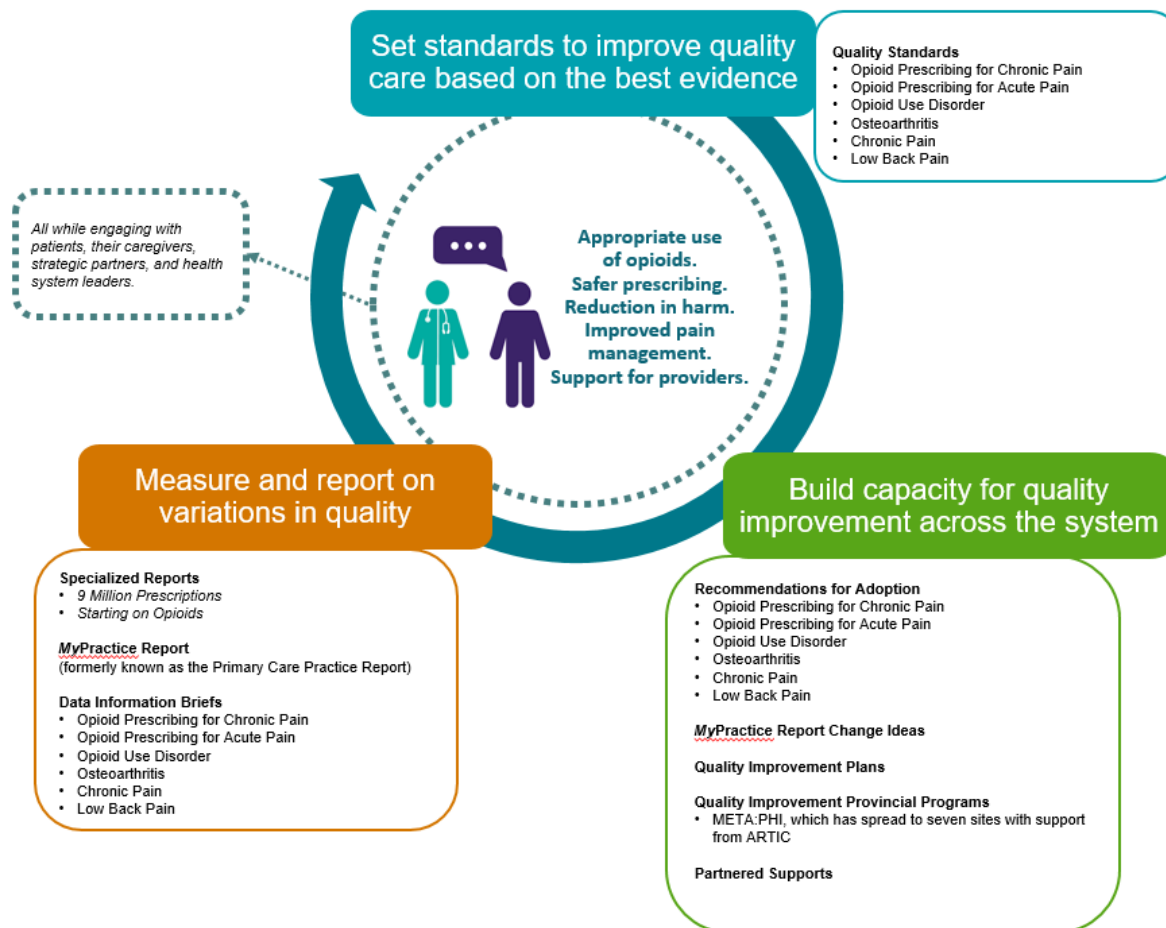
Set standards to improve quality care based on the best evidence

Quality Standards
- Opioid Prescribing for Chronic Pain
- Opioid Prescribing for Acute Pain
- Opioid Use Disorder
- Osteoarthritis
- Chronic Pain
- Low Back Pain

All while engaging with patients, their caregivers, strategic partners, and health system leaders.

Appropriate use of opioids. Safer prescribing. Reduction in harm. Improved pain management. Support for providers.

Measure and report on variations in quality

Specialized Reports
- 9 Million Prescriptions
- Starting on Opioids

MyPractice Report
(formerly known as the Primary Care Practice Report)

Data Information Briefs
- Opioid Prescribing for Chronic Pain
- Opioid Prescribing for Acute Pain
- Opioid Use Disorder
- Osteoarthritis
- Chronic Pain
- Low Back Pain

Build capacity for quality improvement across the system

Recommendations for Adoption
- Opioid Prescribing for Chronic Pain
- Opioid Prescribing for Acute Pain
- Opioid Use Disorder
- Osteoarthritis
- Chronic Pain
- Low Back Pain

MyPractice Report Change Ideas

Quality Improvement Plans

Quality Improvement Provincial Programs
- META:PHI, which has spread to seven sites with support from ARTIC

Partnered Supports